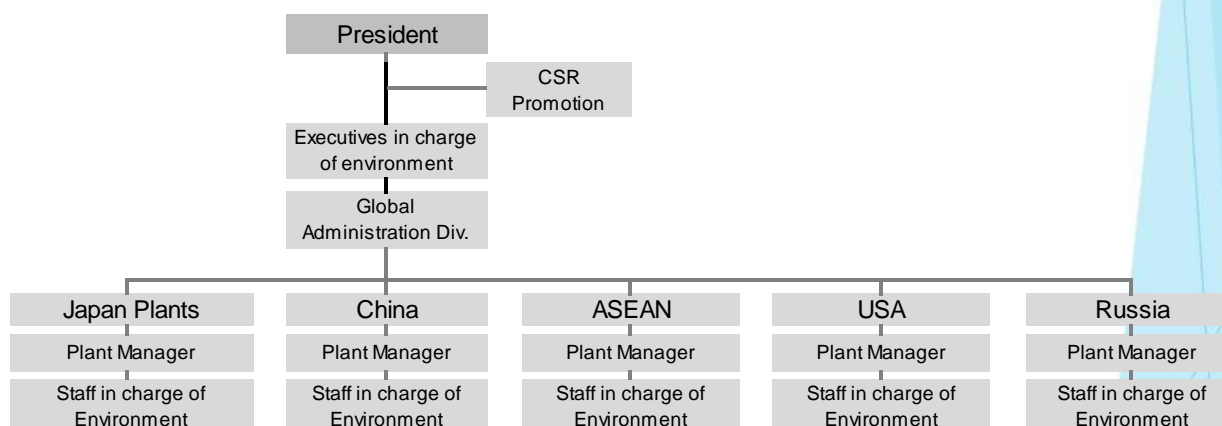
President

CSR Promotion

Executives in charge of environment

Global Administration Div.

Japan Plants

Plant Manager

Staff in charge of Environment

China

Plant Manager

Staff in charge of Environment

ASEAN

Plant Manager

Staff in charge of Environment

USA

Plant Manager

Staff in charge of Environment

Russia

Plant Manager

Staff in charge of Environment